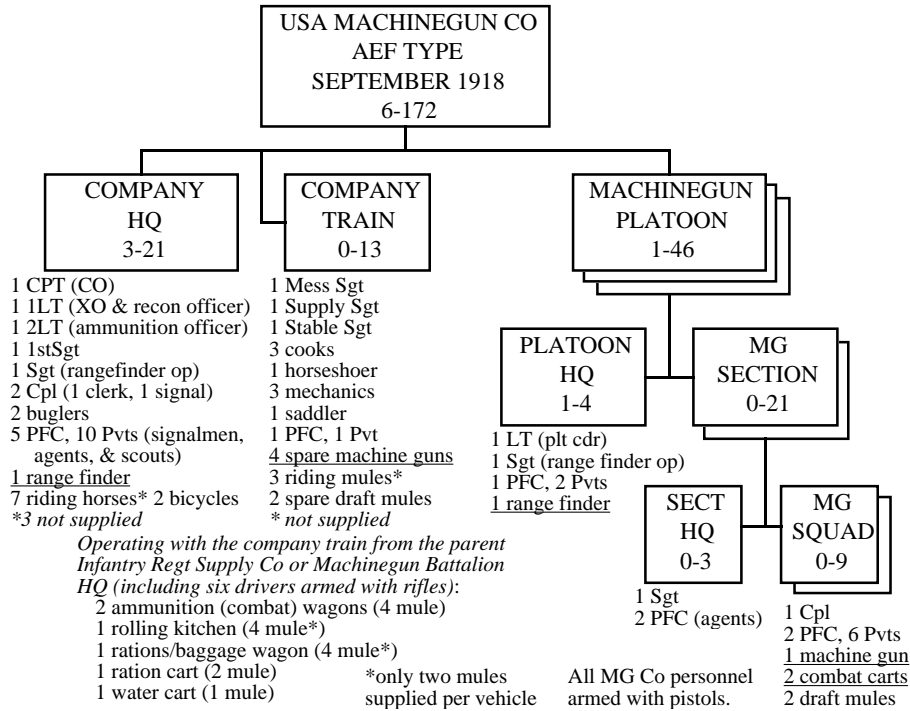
USA MACHINEGUN CO
AEF TYPE
SEPTEMBER 1918
6-172

COMPANY
HQ
3-21

1 CPT (CO)
1 1LT (XO & recon officer)
1 2LT (ammunition officer)
1 1stSgt
1 Sgt (rangefinder op)
2 Cpl (1 clerk, 1 signal)
2 buglers
5 PFC, 10 Pvts (signalmen, agents, & scouts)
1 range finder
7 riding horses* 2 bicycles
*3 not supplied

COMPANY
TRAIN
0-13

1 Mess Sgt
1 Supply Sgt
1 Stable Sgt
3 cooks
1 horseshoer
3 mechanics
1 saddler
1 PFC, 1 Pvt
4 spare machine guns
3 riding mules*
2 spare draft mules
* not supplied

MACHINEGUN
PLATOON
1-46

PLATOON
HQ
1-4

1 LT (plt cdr)
1 Sgt (range finder op)
1 PFC, 2 Pvts
1 range finder

MG
SECTION
0-21

SECT
HQ
0-3

1 Sgt
2 PFC (agents)

MG
SQUAD
0-9

1 Cpl
2 PFC, 6 Pvts
1 machine gun
2 combat carts
2 draft mules

Operating with the company train from the parent Infantry Regt Supply Co or Machinegun Battalion HQ (including six drivers armed with rifles):
2 ammunition (combat) wagons (4 mule)
1 rolling kitchen (4 mule*)
1 rations/baggage wagon (4 mule*)
1 ration cart (2 mule)
1 water cart (1 mule)

*only two mules supplied per vehicle

All MG Co personnel armed with pistols.